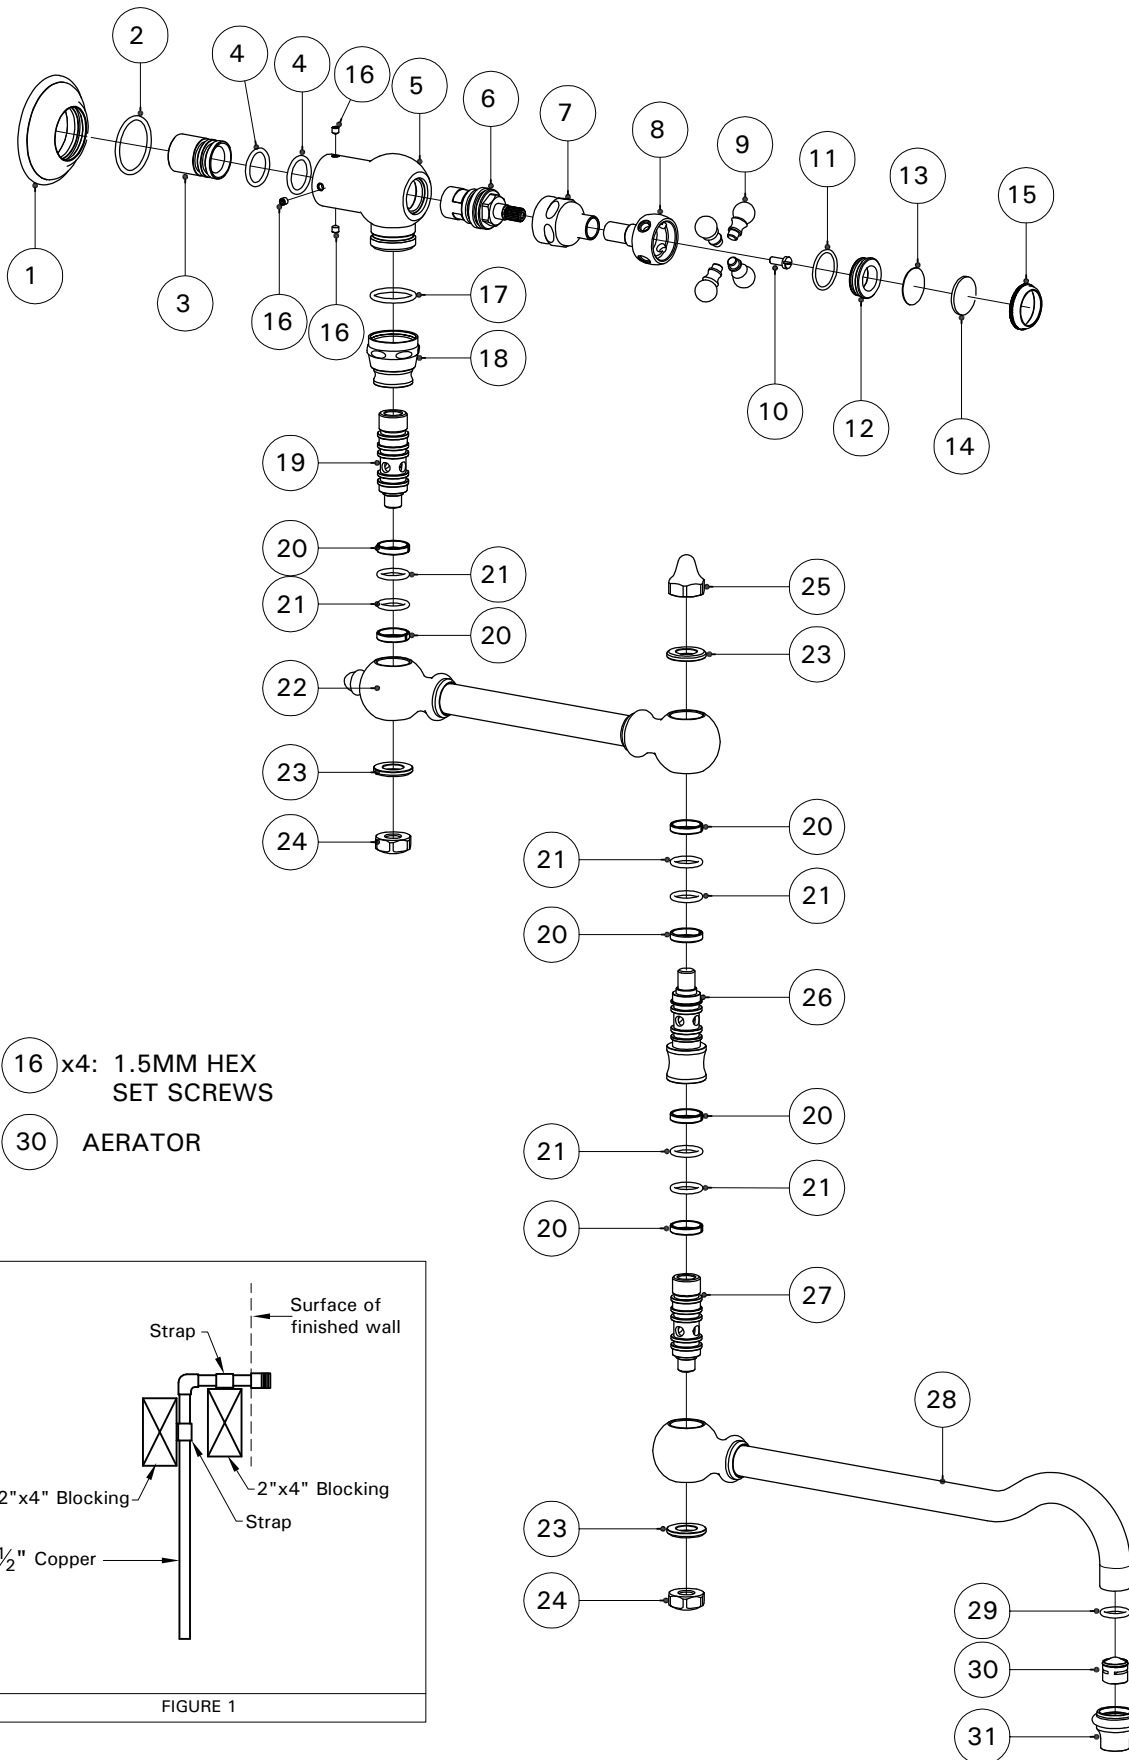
2
4
4
16
5
6
7
8
9
11
13
15
1
3
16
16
17
18
10
12
14
19
20
21
21
20
25
23
22
23
24
20
21
21
20
26
20
21
21
20
27
28
23
24
29
30
31

16 x4: 1.5MM HEX SET SCREWS

30 AERATOR

Surface of finished wall
Strap
2"x4" Blocking
2"x4" Blocking
Strap
½" Copper
FIGURE 1